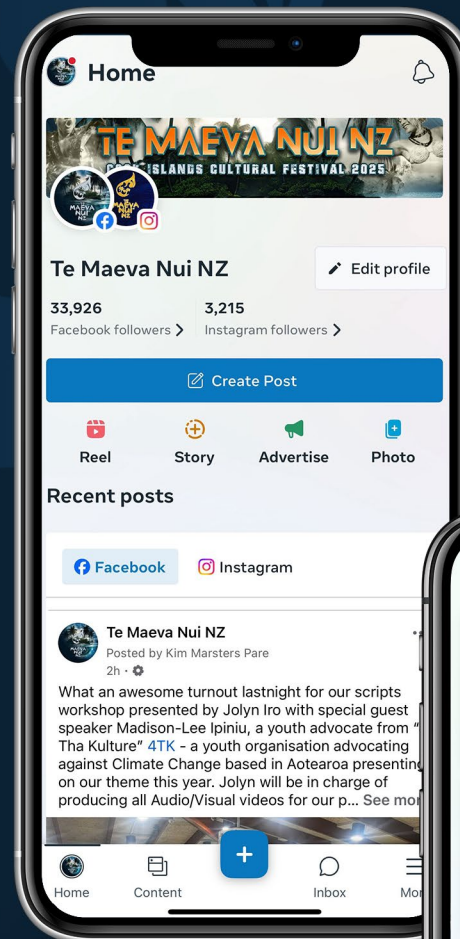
Home

TE MAEVA NUI NZ
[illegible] ISLANDS CULTURAL FESTIVAL 2025

Te Maeva Nui NZ

Edit profile

33,926
Facebook followers

3,215
Instagram followers

Create Post

Reel
Story
Advertise
Photo

Recent posts

Facebook
Instagram

Te Maeva Nui NZ
Posted by Kim Marsters Pare
2h ·

What an awesome turnout lastnight for our scripts workshop presented by Jolyn Iro with special guest speaker Madison-Lee Ipiniu, a youth advocate from "Tha Kulture" 4TK - a youth organisation advocating against Climate Change based in Aotearoa presenting on our theme this year. Jolyn will be in charge of producing all Audio/Visual videos for our p... See mor

Home
Content
+
Inbox
Mo